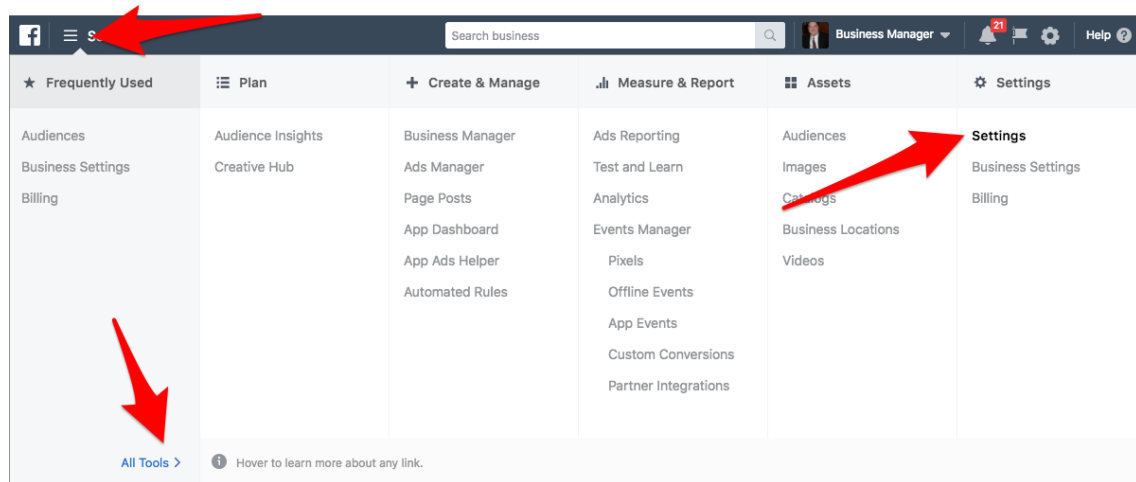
f S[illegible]

Search business

Business Manager

21

Help

Frequently Used

Audiences
Business Settings
Billing

All Tools >

Plan

Audience Insights
Creative Hub

Create & Manage

Business Manager
Ads Manager
Page Posts
App Dashboard
App Ads Helper
Automated Rules

Measure & Report

Ads Reporting
Test and Learn
Analytics
Events Manager
Pixels
Offline Events
App Events
Custom Conversions
Partner Integrations

Assets

Audiences
Images
Cat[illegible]gs
Business Locations
Videos

Settings

Settings
Business Settings
Billing

Hover to learn more about any link.